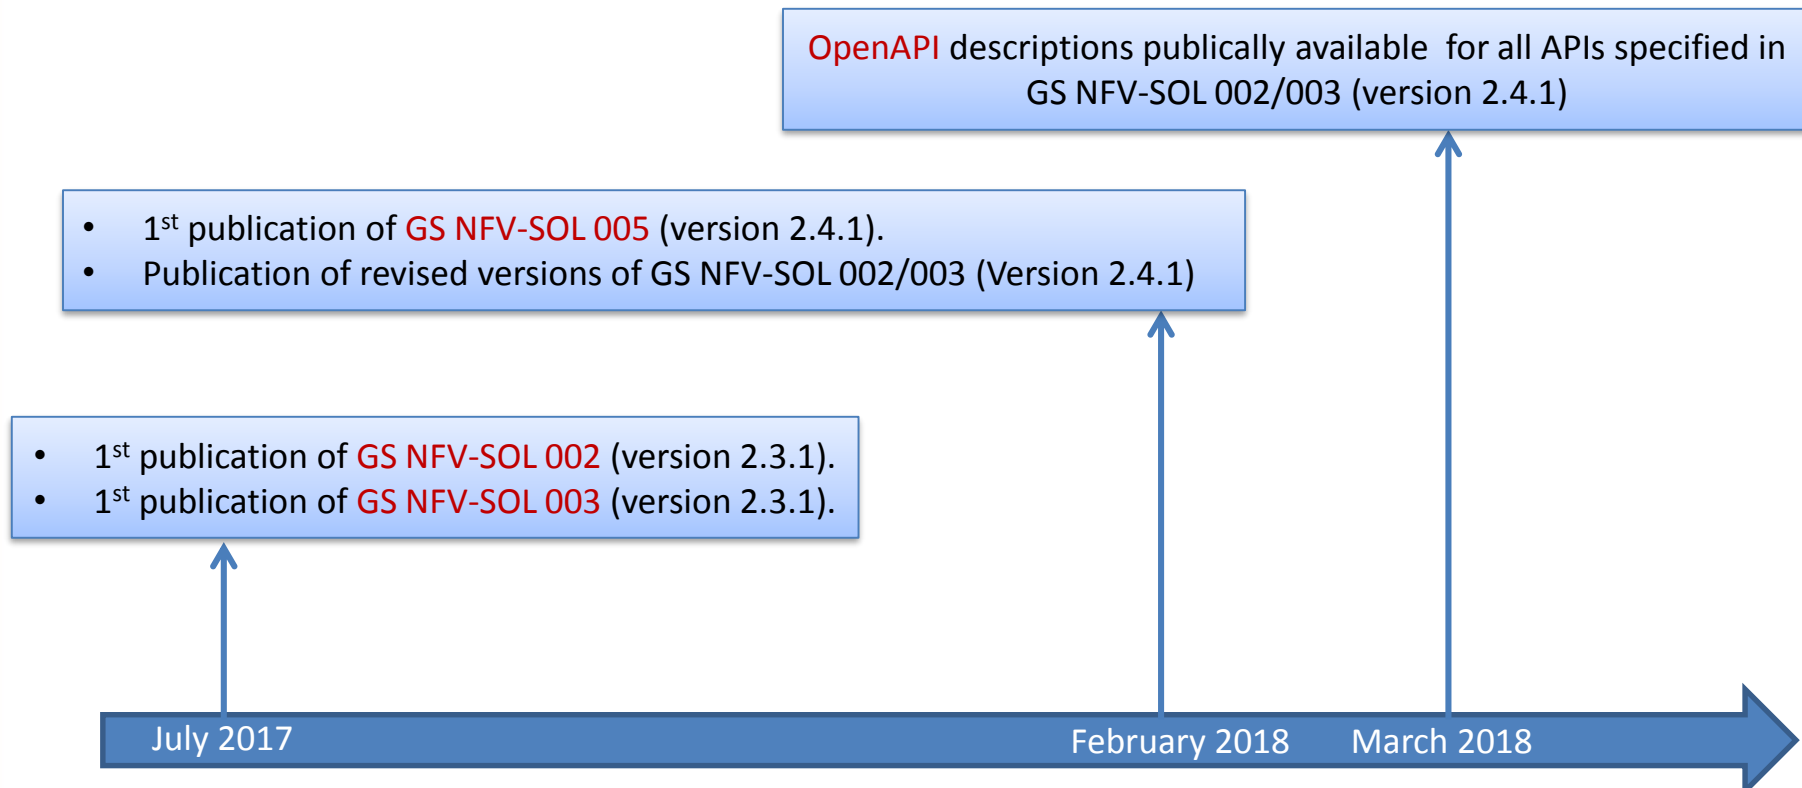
OpenAPI descriptions publically available for all APIs specified in GS NFV-SOL 002/003 (version 2.4.1)

- 1$^{st}$ publication of GS NFV-SOL 005 (version 2.4.1).
- Publication of revised versions of GS NFV-SOL 002/003 (Version 2.4.1)

- 1$^{st}$ publication of GS NFV-SOL 002 (version 2.3.1).
- 1$^{st}$ publication of GS NFV-SOL 003 (version 2.3.1).

July 2017
February 2018
March 2018